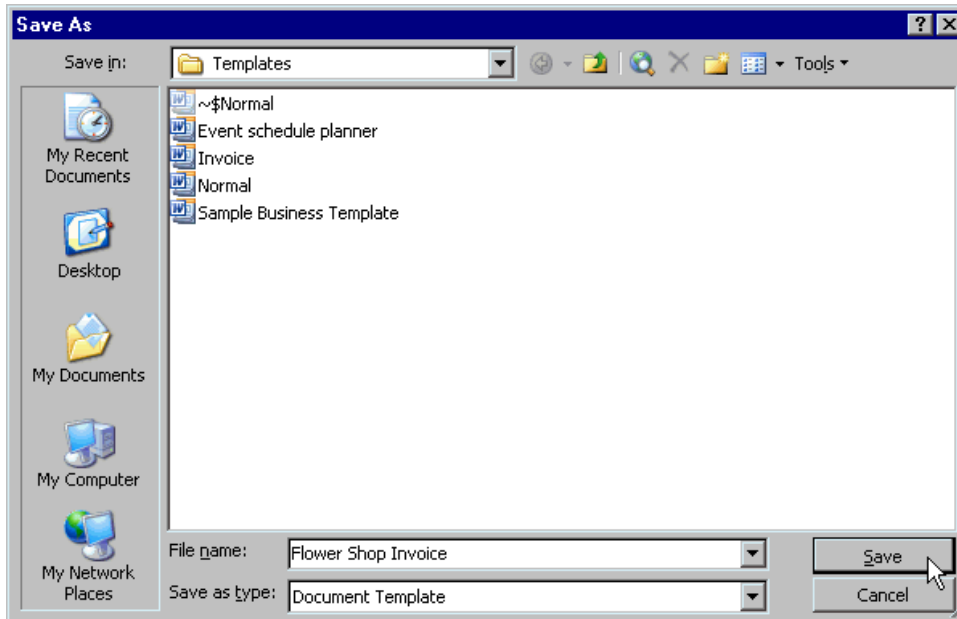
Save As
?
Save in: Templates
Tools
My Recent Documents
Desktop
My Documents
My Computer
My Network Places
~$Normal
Event schedule planner
Invoice
Normal
Sample Business Template
File name: Flower Shop Invoice
Save as type: Document Template
Save
Cancel